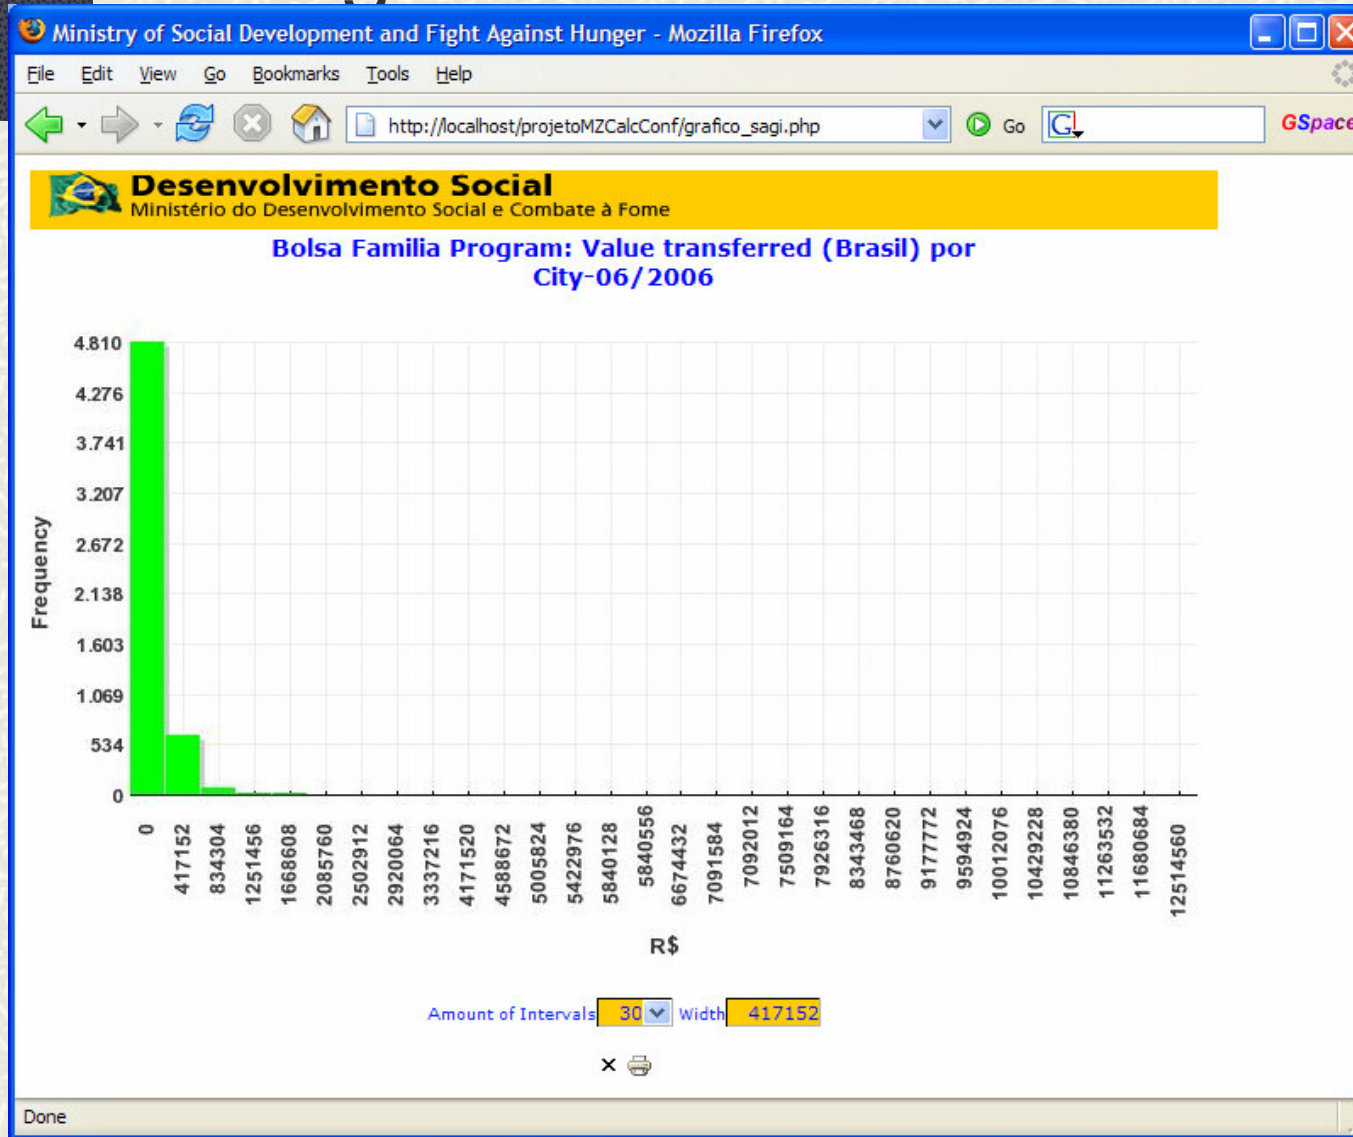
Ministry of Social Development and Fight Against Hunger - Mozilla Firefox

File Edit View Go Bookmarks Tools Help

http://localhost/projetoMZCalcConf/grafico_sagi.php

Go

GSpace

Desenvolvimento Social
Ministério do Desenvolvimento Social e Combate à Fome

Bolsa Familia Program: Value transferred (Brasil) por City-06/2006

Frequency

4.810
4.276
3.741
3.207
2.672
2.138
1.603
1.069
534
0

0
417152
834304
1251456
1668608
2085760
2502912
2920064
3337216
4171520
4588672
5005824
5422976
5840128
5840556
6674432
7091584
7092012
7509164
7926316
8343468
8760620
9177772
9594924
10012076
10429228
10846380
11263532
11680684
12514560

R$

Amount of Intervals 30 Width 417152

Done